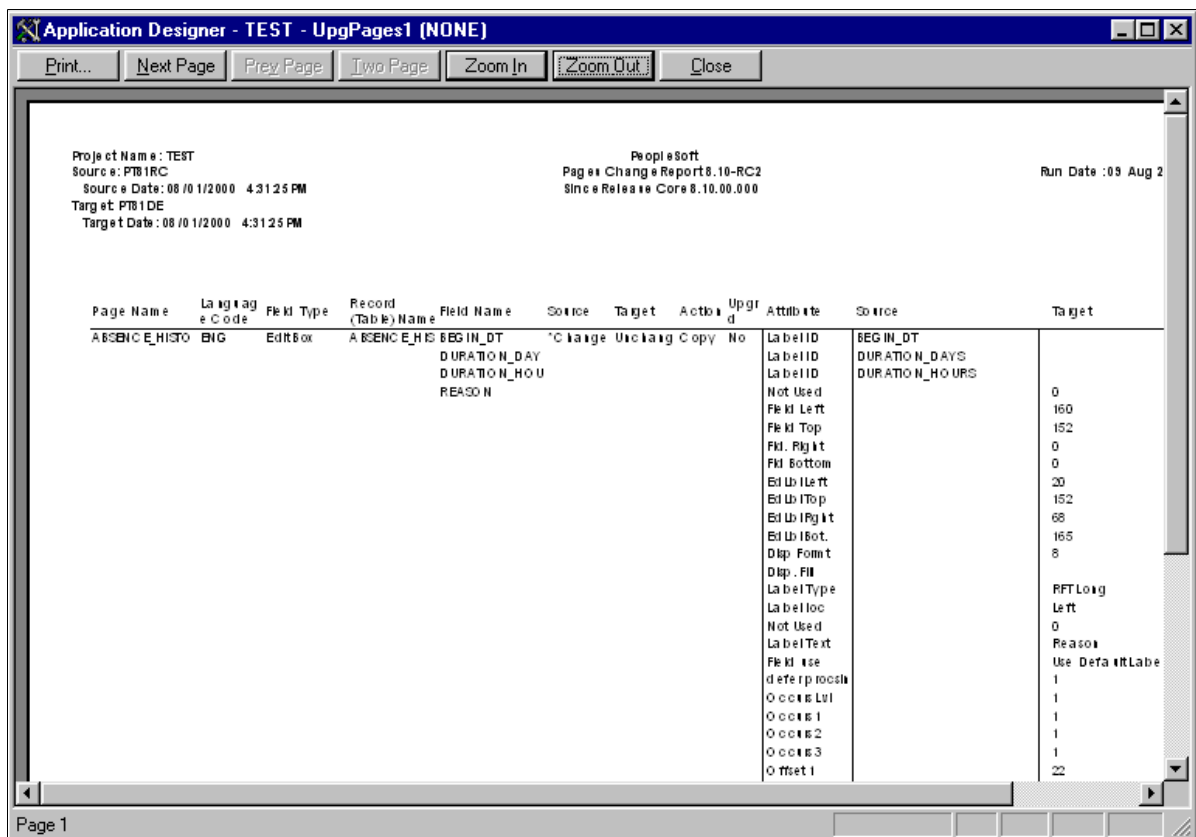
Application Designer - TEST - UpgPages1 (NONE)

Print... Next Page Prev Page Two Page Zoom In Zoom Out Close

Project Name: TEST
Source: PT81RC
Source Date: 08/01/2000 4:31:25 PM
Target: PT81DE
Target Date: 08/01/2000 4:31:25 PM

PeopleSoft
Pages Change Report 8.10-RC2
Since Release Core 8.10.00.000

Run Date: 09 Aug 2

| Page Name | Language Code | Field Type | Record (Table) Name | Field Name | Source | Target | Action | Upgrd | Attribute | Source | Target |
|---|---|---|---|---|---|---|---|---|---|---|---|
| ABSENCE_HISTO | ENG | EditBox | ABSENCE_HIS | BEGIN_DT | *Change | Unchang | Copy | No | LabelID | BEGIN_DT | |
| | | | | DURATION_DAY | | | | | LabelID | DURATION_DAYS | |
| | | | | DURATION_HOU | | | | | LabelID | DURATION_HOURS | |
| | | | | REASON | | | | | Not Used | | 0 |
| | | | | | | | | | Field Left | | 160 |
| | | | | | | | | | Field Top | | 152 |
| | | | | | | | | | Fld. Right | | 0 |
| | | | | | | | | | Fld Bottom | | 0 |
| | | | | | | | | | Ed Lbl Left | | 20 |
| | | | | | | | | | Ed Lbl Top | | 152 |
| | | | | | | | | | Ed Lbl Right | | 68 |
| | | | | | | | | | Ed Lbl Bot. | | 165 |
| | | | | | | | | | Disp Format | | 8 |
| | | | | | | | | | Disp. Fill | | |
| | | | | | | | | | LabelType | | RFT Long |
| | | | | | | | | | Labelloc | | Left |
| | | | | | | | | | Not Used | | 0 |
| | | | | | | | | | LabelText | | Reason |
| | | | | | | | | | Field use | | Use DefaultLabe |
| | | | | | | | | | deferprocsh | | 1 |
| | | | | | | | | | OccursLvl | | 1 |
| | | | | | | | | | Occurs1 | | 1 |
| | | | | | | | | | Occurs2 | | 1 |
| | | | | | | | | | Occurs3 | | 1 |
| | | | | | | | | | Offset1 | | 22 |

Page 1